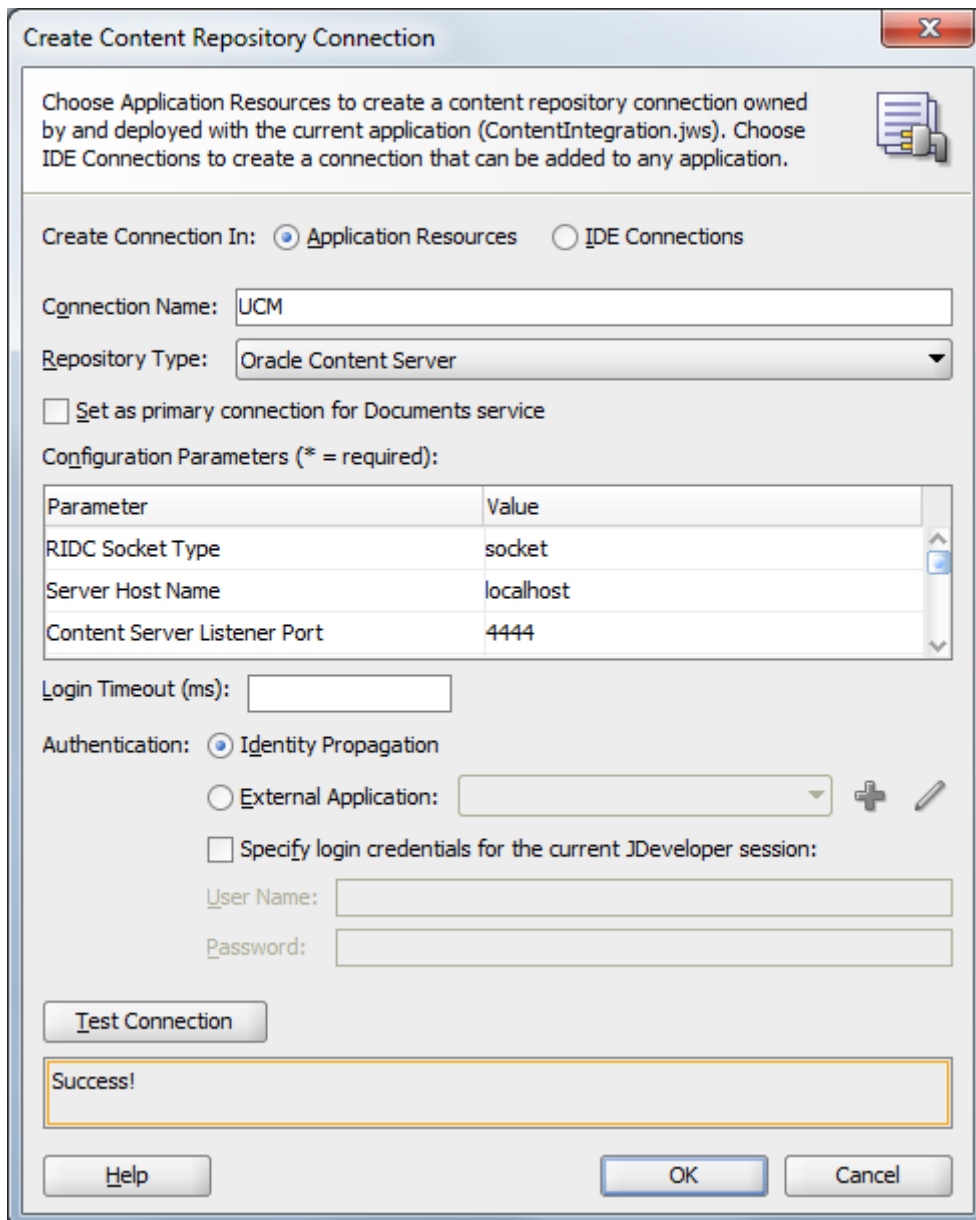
Create Content Repository Connection

Choose Application Resources to create a content repository connection owned by and deployed with the current application (ContentIntegration.jws). Choose IDE Connections to create a connection that can be added to any application.

Create Connection In: Application Resources IDE Connections

Connection Name: UCM

Repository Type: Oracle Content Server

Set as primary connection for Documents service

Configuration Parameters (* = required):

| Parameter | Value |
|---|---|
| RIDC Socket Type | socket |
| Server Host Name | localhost |
| Content Server Listener Port | 4444 |

Login Timeout (ms):

Authentication: Identity Propagation

External Application:

Specify login credentials for the current JDeveloper session:

User Name:

Password:

Test Connection

Success!

Help

OK

Cancel